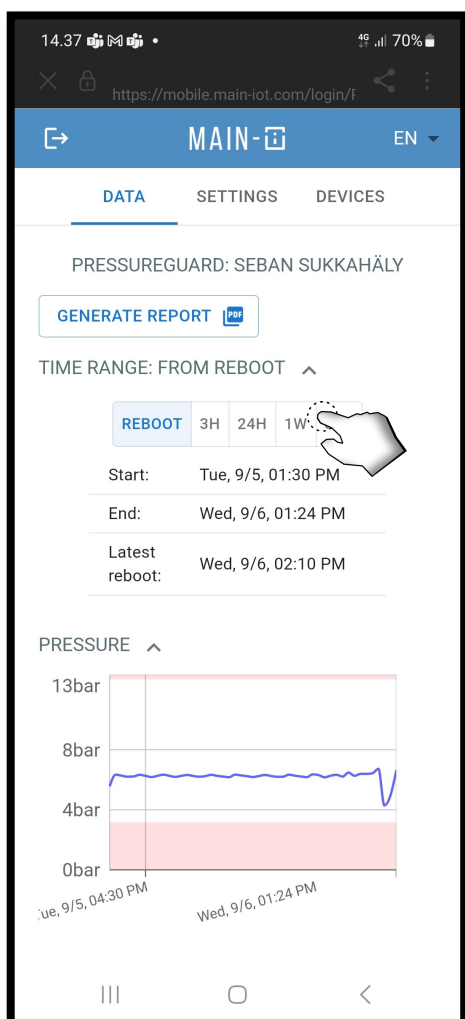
14.37 •
4G 70%

https://mobile.main-iot.com/login/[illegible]

MAIN-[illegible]
EN

DATA
SETTINGS
DEVICES

PRESSUREGUARD: SEBAN SUKKAHÄLY

GENERATE REPORT PDF

TIME RANGE: FROM REBOOT

REBOOT 3H 24H 1W

| | |
|---|---|
| Start: | Tue, 9/5, 01:30 PM |
| End: | Wed, 9/6, 01:24 PM |
| Latest reboot: | Wed, 9/6, 02:10 PM |

PRESSURE

13bar
8bar
4bar
0bar

ue, 9/5, 04:30 PM
Wed, 9/6, 01:24 PM